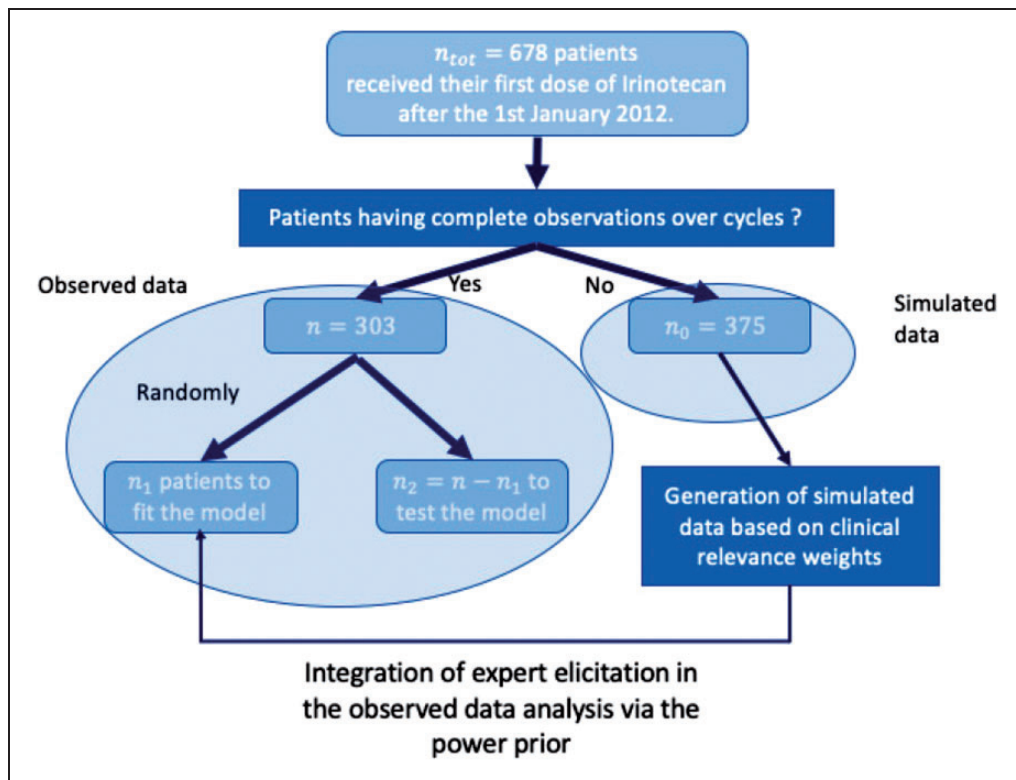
$n_{tot} = 678$ patients received their first dose of Irinotecan after the 1st January 2012.

Patients having complete observations over cycles ?

Observed data

Yes

No

Simulated data

$n = 303$

$n_0 = 375$

Randomly

$n_1$ patients to fit the model

$n_2 = n - n_1$ to test the model

Generation of simulated data based on clinical relevance weights

Integration of expert elicitation in the observed data analysis via the power prior